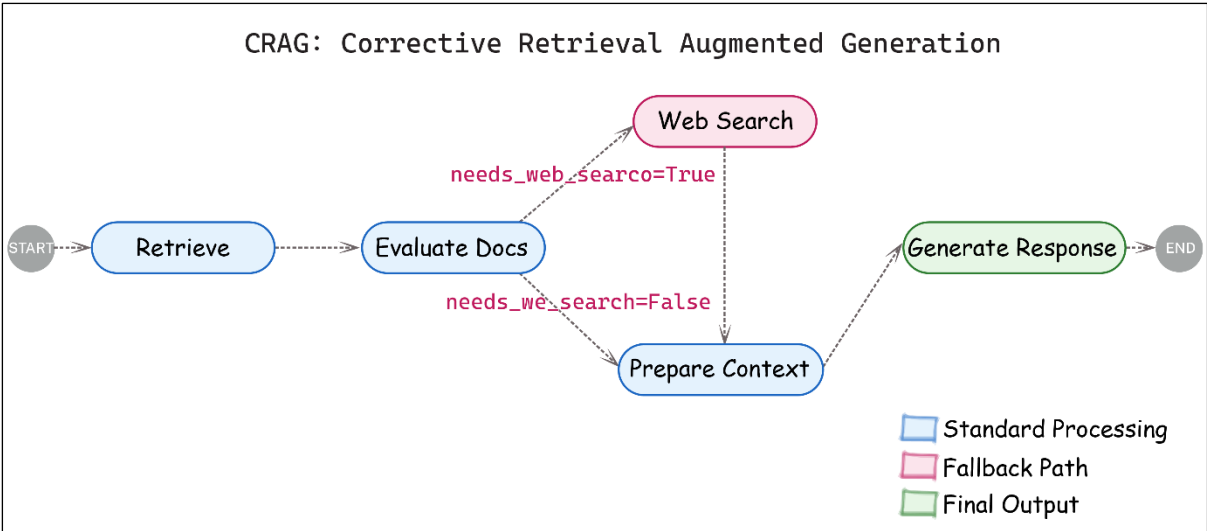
CRAG: Corrective Retrieval Augmented Generation

Web Search

needs_web_searco=True

START

Retrieve

Evaluate Docs

Generate Response

END

needs_we_search=False

Prepare Context

Standard Processing

Fallback Path

Final Output